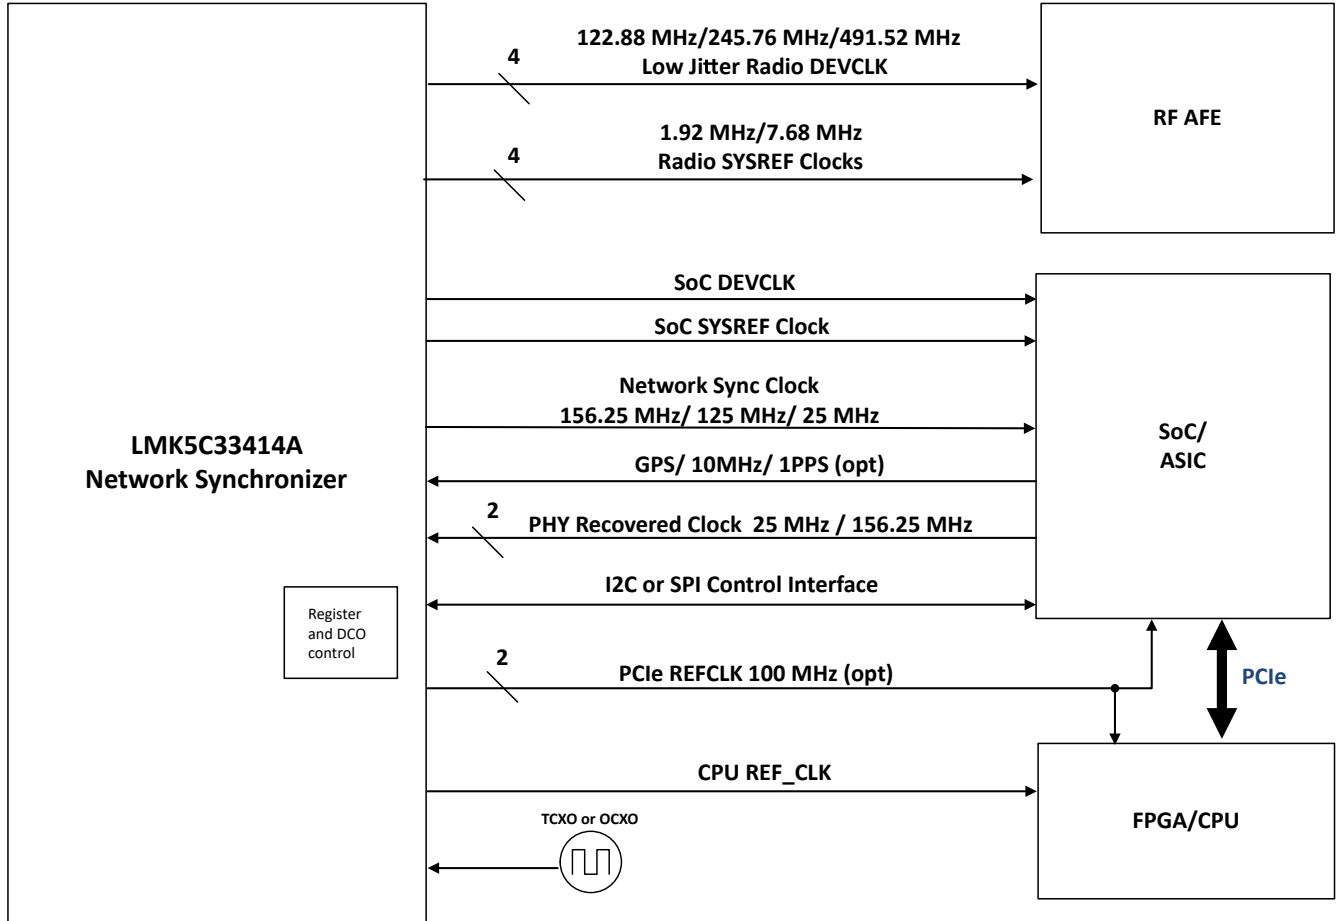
LMK5C33414A
Network Synchronizer

Register and DCO control

4
122.88 MHz/245.76 MHz/491.52 MHz
Low Jitter Radio DEVCLK

4
1.92 MHz/7.68 MHz
Radio SYSREF Clocks

RF AFE

SoC DEVCLK

SoC SYSREF Clock

Network Sync Clock
156.25 MHz/ 125 MHz/ 25 MHz

GPS/ 10MHz/ 1PPS (opt)

2
PHY Recovered Clock 25 MHz / 156.25 MHz

I2C or SPI Control Interface

SoC/
ASIC

2
PCIe REFCLK 100 MHz (opt)

PCIe

CPU REF_CLK

TCXO or OCXO

FPGA/CPU